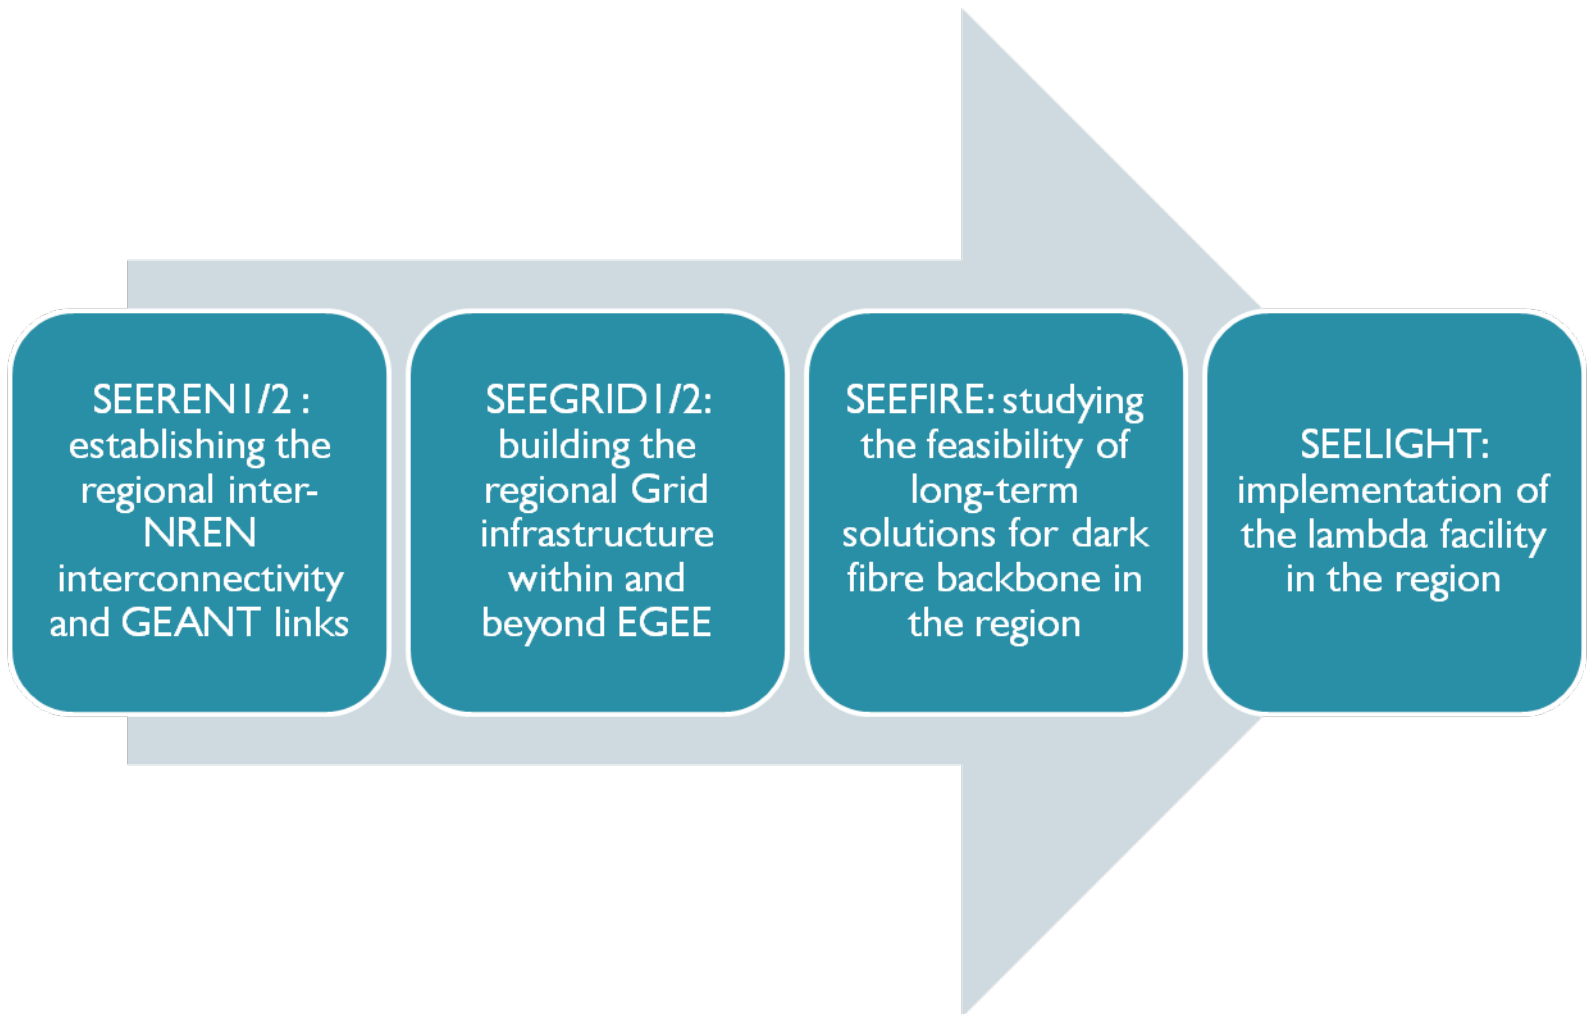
SEEREN1/2 : establishing the regional inter-NREN interconnectivity and GEANT links

SEEGRID1/2: building the regional Grid infrastructure within and beyond EGEE

SEEFIRE: studying the feasibility of long-term solutions for dark fibre backbone in the region

SEELIGHT: implementation of the lambda facility in the region